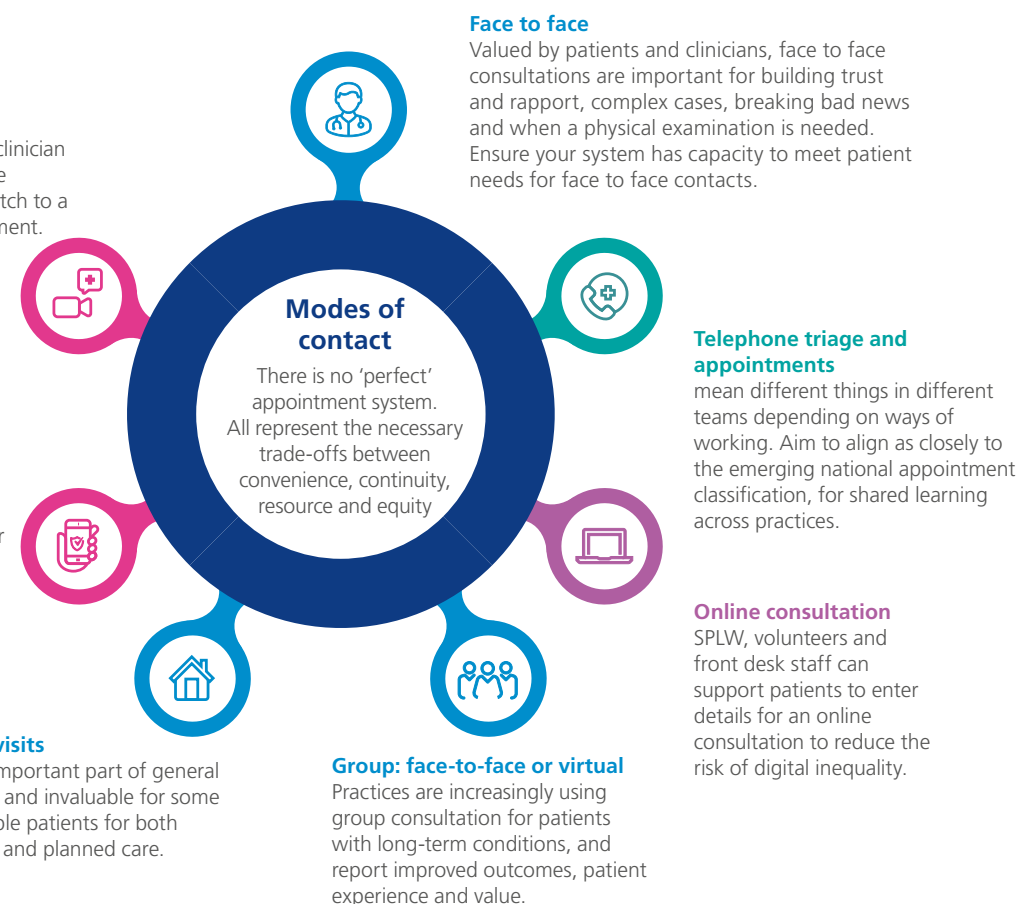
Face to face
Valued by patients and clinicians, face to face consultations are important for building trust and rapport, complex cases, breaking bad news and when a physical examination is needed. Ensure your system has capacity to meet patient needs for face to face contacts.

clinician
e
tch to a
ment.

Modes of contact
There is no 'perfect' appointment system. All represent the necessary trade-offs between convenience, continuity, resource and equity

Telephone triage and appointments
mean different things in different teams depending on ways of working. Aim to align as closely to the emerging national appointment classification, for shared learning across practices.

r

Online consultation
SPLW, volunteers and front desk staff can support patients to enter details for an online consultation to reduce the risk of digital inequality.

visits
mportant part of general and invaluable for some ble patients for both and planned care.

Group: face-to-face or virtual
Practices are increasingly using group consultation for patients with long-term conditions, and report improved outcomes, patient experience and value.